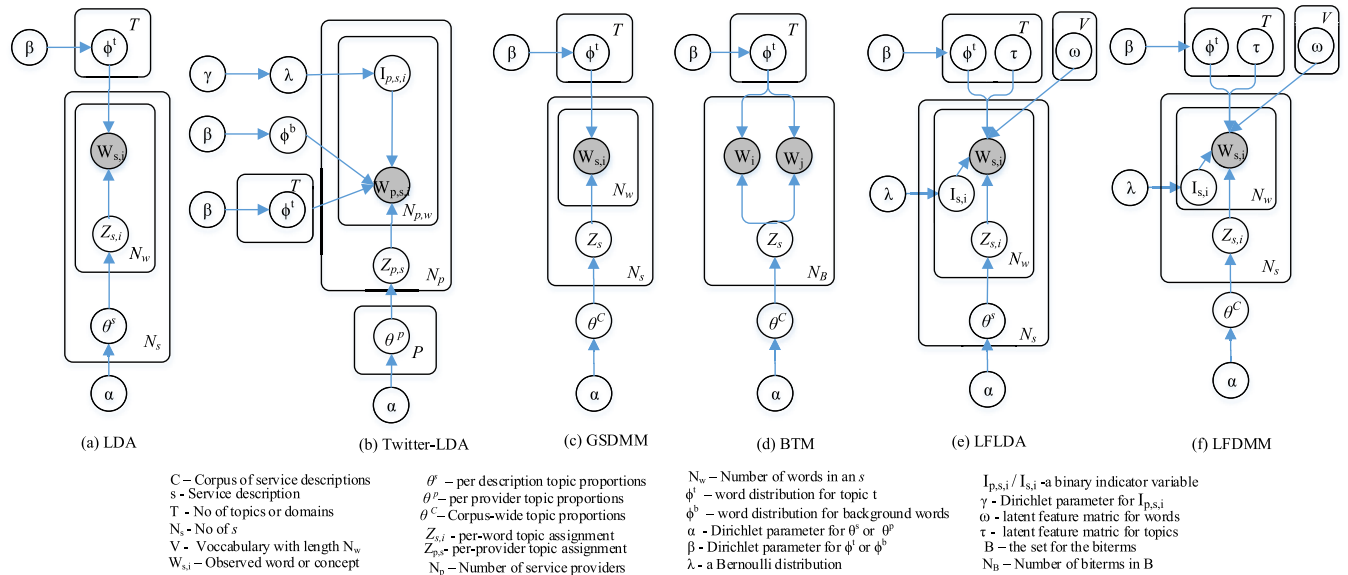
β $\phi^t$ $T$ $W_{s,i}$ $Z_{s,i}$ $N_w$ $\theta^s$ $N_s$ α

(a) LDA

γ λ $I_{p,s,i}$ β $\phi^b$ β $\phi^t$ $T$ $W_{p,s,i}$ $N_{p,w}$ $Z_{p,s}$ $N_p$ $\theta^p$ $P$ α

(b) Twitter-LDA

β $\phi^t$ $T$ $W_{s,i}$ $N_w$ $Z_s$ $N_s$ $\theta^C$ α

(c) GSDMM

β $\phi^t$ $T$ $W_i$ $W_j$ $Z_s$ $N_B$ $\theta^C$ α

(d) BTM

β $\phi^t$ τ $T$ $V$ ω λ $I_{s,i}$ $W_{s,i}$ $Z_{s,i}$ $N_w$ $\theta^s$ $N_s$ α

(e) LFLDA

β $\phi^t$ τ $T$ $V$ ω λ $I_{s,i}$ $W_{s,i}$ $N_w$ $Z_{s,i}$ $N_s$ $\theta^C$ α

(f) LFDMM

C – Corpus of service descriptions
s - Service description
T - No of topics or domains
$N_s$ - No of $s$
V - Voccabulary with length $N_w$
$W_{s,i}$ – Observed word or concept

$\theta^s$ – per description topic proportions
$\theta^p$ – per provider topic proportions
$\theta^C$ – Corpus-wide topic proportions
$Z_{s,i}$ - per-word topic assignment
$Z_{p,s}$ - per-provider topic assignment
$N_p$ – Number of service providers

$N_w$ – Number of words in an $s$
$\phi^t$ – word distribution for topic t
$\phi^b$ – word distribution for background words
α - Dirichlet parameter for $\theta^s$ or $\theta^p$
β - Dirichlet parameter for $\phi^t$ or $\phi^b$
λ - a Bernoulli distribution

$I_{p,s,i}$ / $I_{s,i}$ -a binary indicator variable
γ - Dirichlet parameter for $I_{p,s,i}$
ω - latent feature matric for words
τ - latent feature matric for topics
B – the set for the biterms
$N_B$ – Number of biterms in B